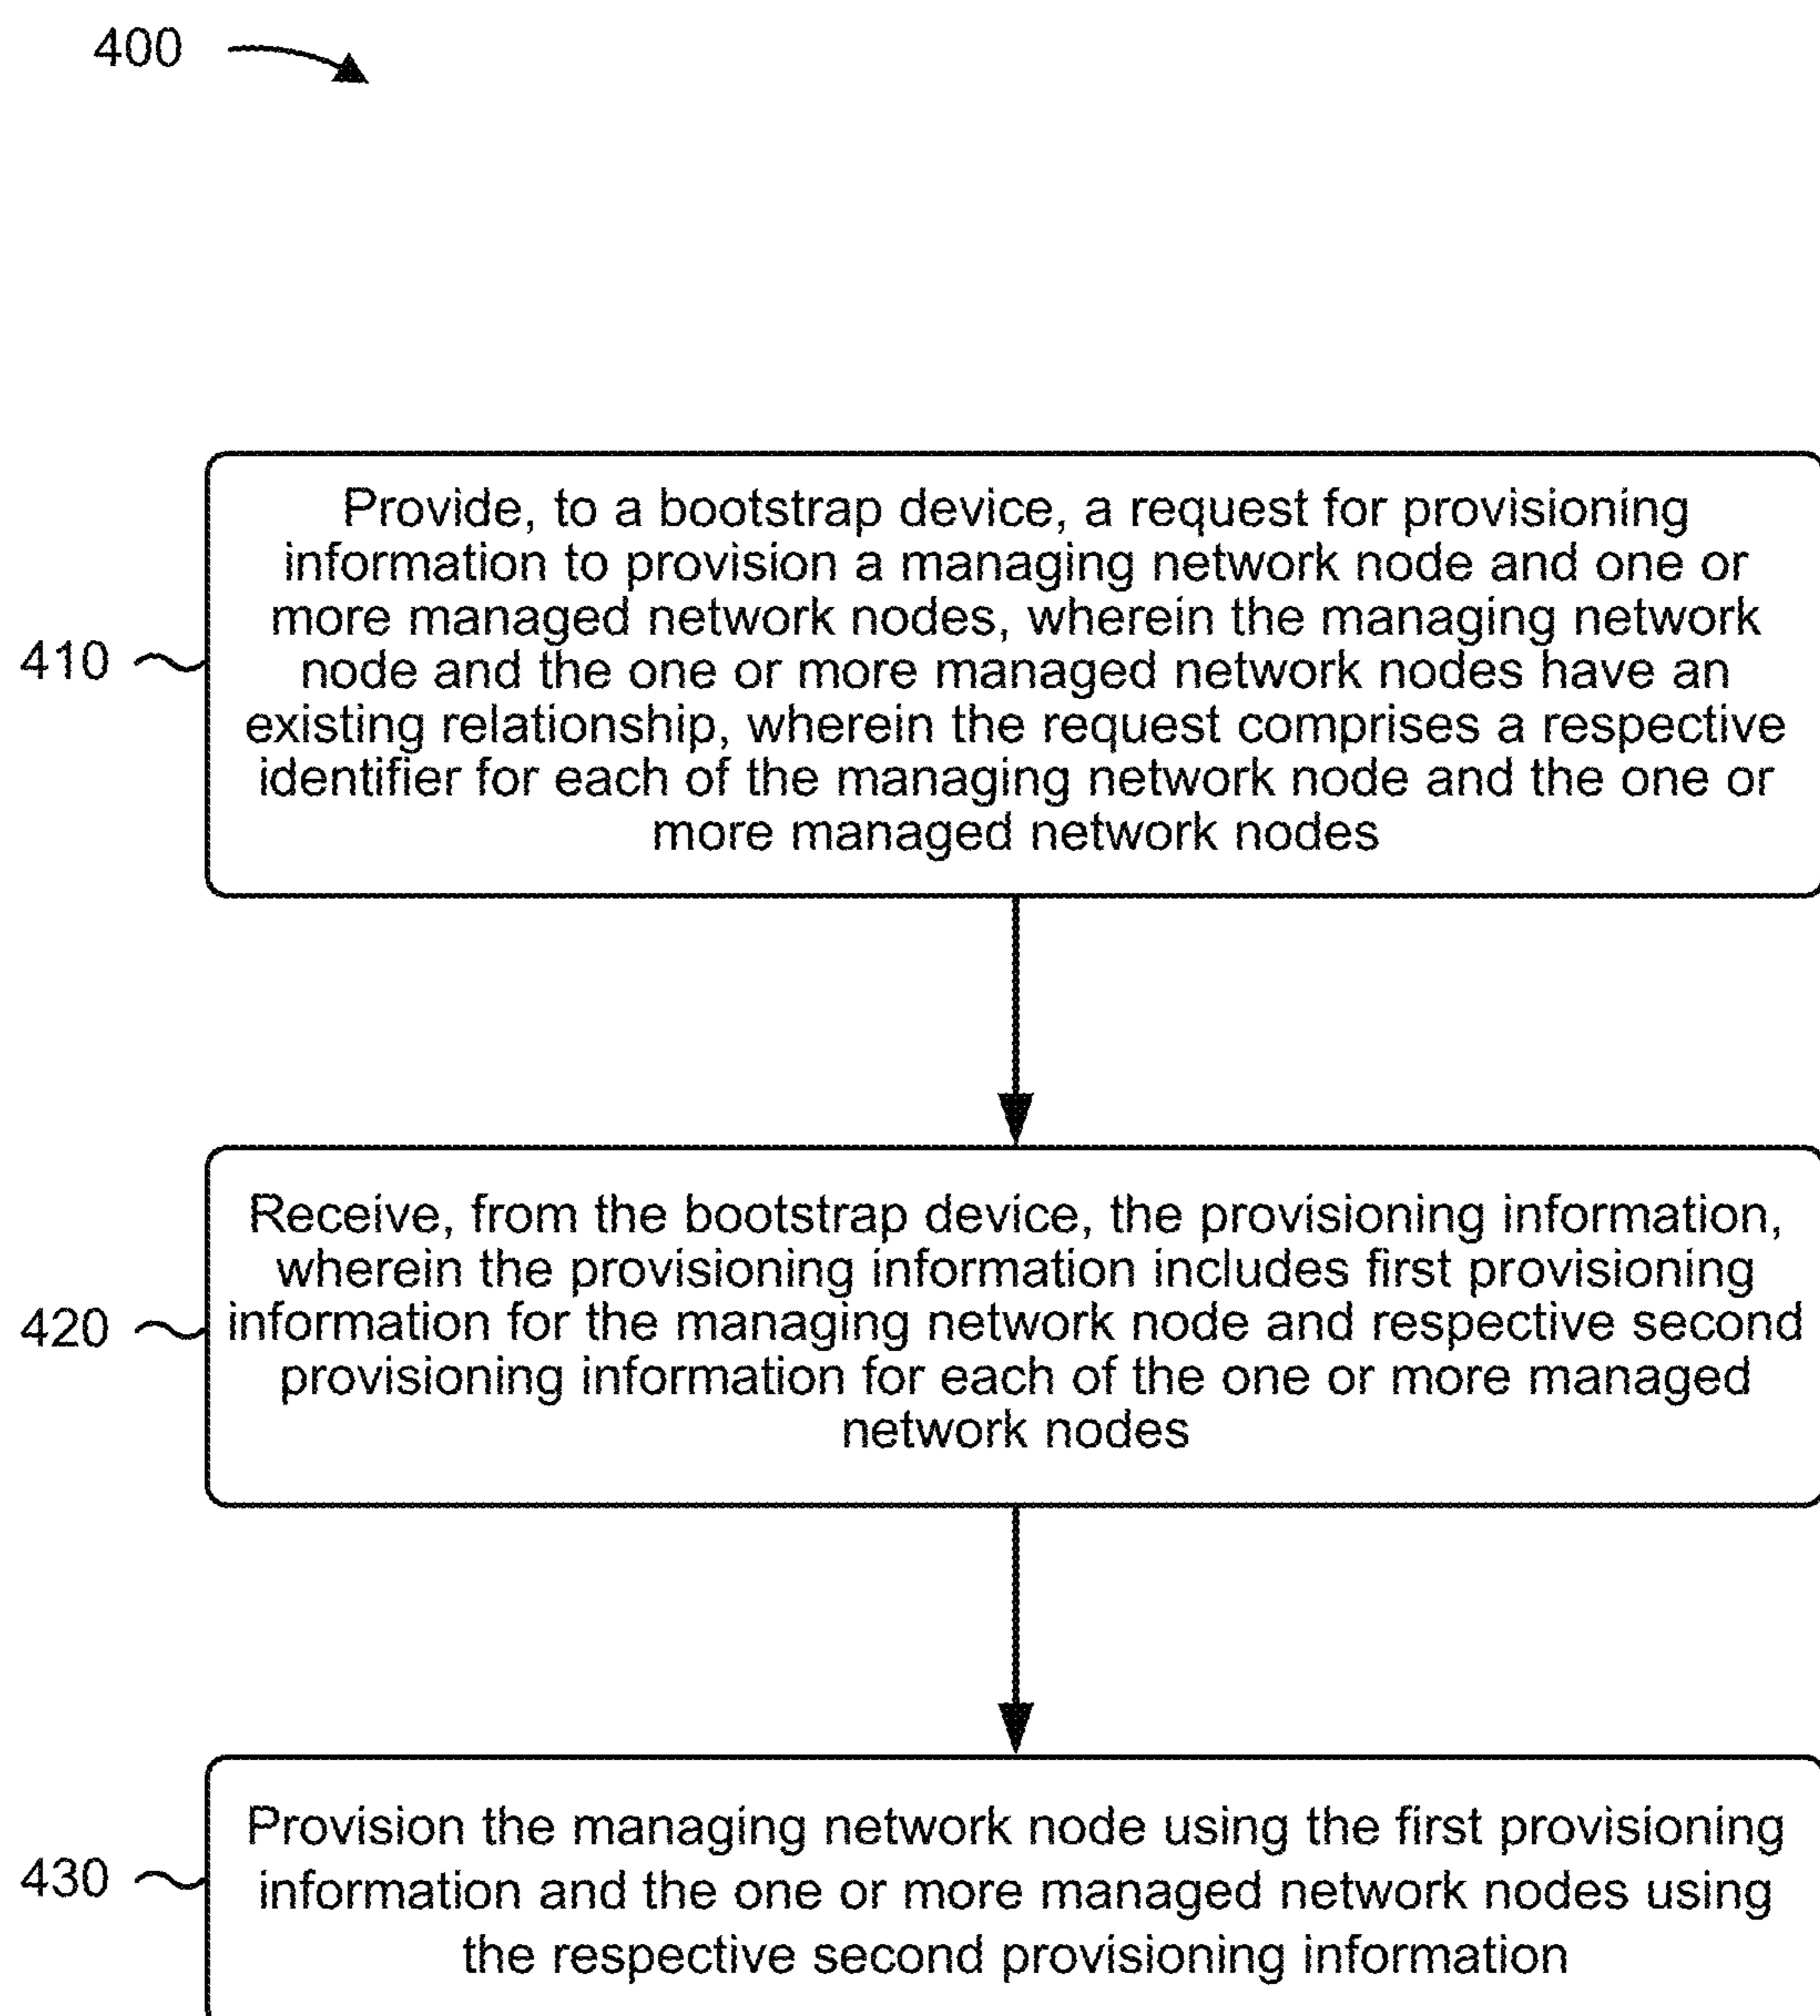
400

410

Provide, to a bootstrap device, a request for provisioning information to provision a managing network node and one or more managed network nodes, wherein the managing network node and the one or more managed network nodes have an existing relationship, wherein the request comprises a respective identifier for each of the managing network node and the one or more managed network nodes

420

Receive, from the bootstrap device, the provisioning information, wherein the provisioning information includes first provisioning information for the managing network node and respective second provisioning information for each of the one or more managed network nodes

430

Provision the managing network node using the first provisioning information and the one or more managed network nodes using the respective second provisioning information